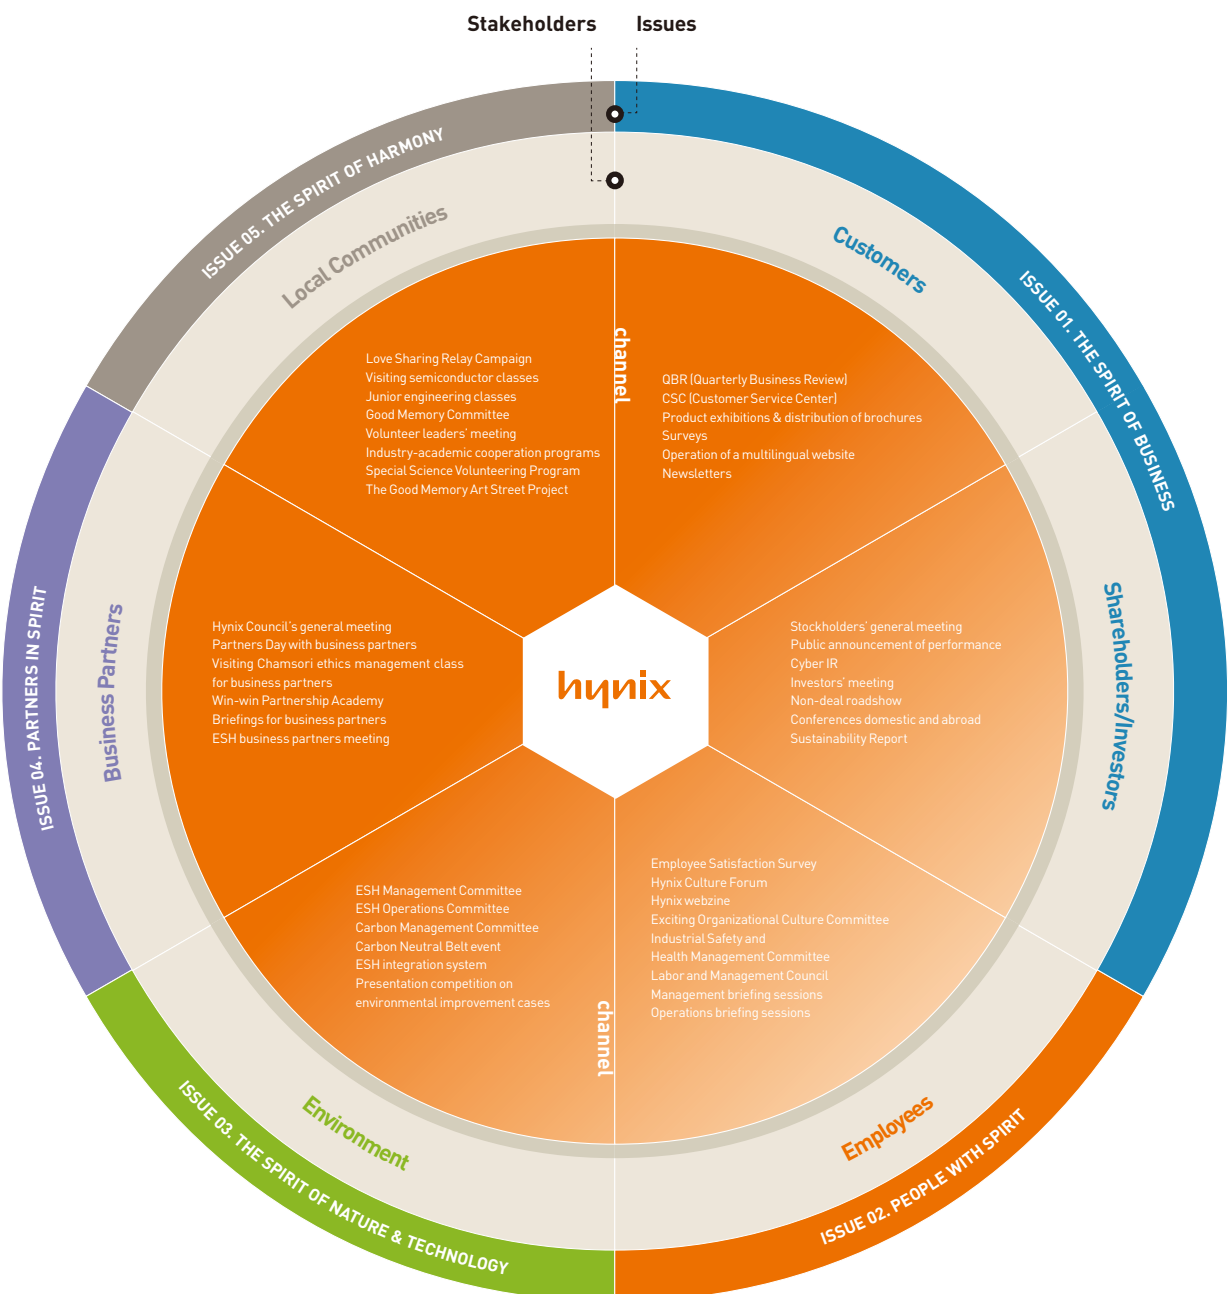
Stakeholders

Issues

ISSUE 05. THE SPIRIT OF HARMONY

Local Communities

channel

Love Sharing Relay Campaign
Visiting semiconductor classes
Junior engineering classes
Good Memory Committee
Volunteer leaders' meeting
Industry-academic cooperation programs
Special Science Volunteering Program
The Good Memory Art Street Project

Customers

ISSUE 01. THE SPIRIT OF BUSINESS

QBR (Quarterly Business Review)
CSC (Customer Service Center)
Product exhibitions & distribution of brochures
Surveys
Operation of a multilingual website
Newsletters

Shareholders/Investors

Stockholders' general meeting
Public announcement of performance
Cyber IR
Investors' meeting
Non-deal roadshow
Conferences domestic and abroad
Sustainability Report

hynix

ISSUE 04. PARTNERS IN SPIRIT

Business Partners

Hynix Council's general meeting
Partners Day with business partners
Visiting Chamsori ethics management class for business partners
Win-win Partnership Academy
Briefings for business partners
ESH business partners meeting

ESH Management Committee
ESH Operations Committee
Carbon Management Committee
Carbon Neutral Belt event
ESH integration system
Presentation competition on environmental improvement cases

channel

Employee Satisfaction Survey
Hynix Culture Forum
Hynix webzine
Exciting Organizational Culture Committee
Industrial Safety and Health Management Committee
Labor and Management Council
Management briefing sessions
Operations briefing sessions

Environment

ISSUE 03. THE SPIRIT OF NATURE & TECHNOLOGY

Employees

ISSUE 02. PEOPLE WITH SPIRIT